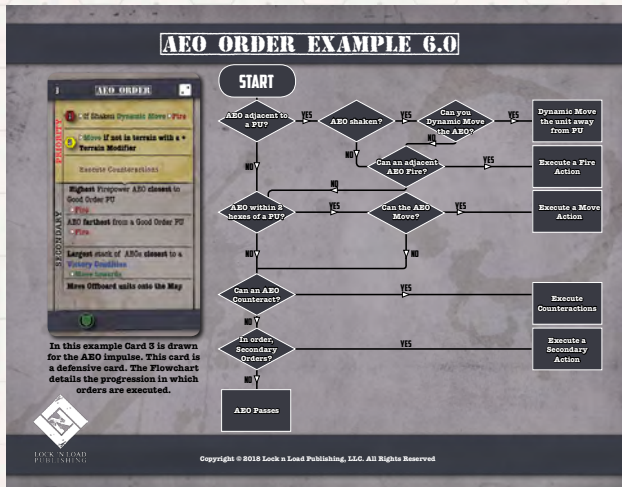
AEO ORDER EXAMPLE 6.0

3 AEO ORDER

PRIMARY

1 If Shaken Dynamic Move • Fire

2 Move if not in terrain with a + Terrain Modifier

Execute Counteractions

SECONDARY

Highest Firepower AEO closest to Good Order PU
• Fire

AEO farthest from a Good Order PU
• Fire

Largest stack of AEOs closest to a Victory Condition
• Move towards

Move Offboard units onto the Map

In this example Card 3 is drawn for the AEO impulse. This card is a defensive card. The Flowchart details the progression in which orders are executed.

START

AEO adjacent to a PU?

YES

AEO shaken?

YES

Can you Dynamic Move the AEO?

YES

Dynamic Move the unit away from PU

NO

NO

Can an adjacent AEO Fire?

YES

Execute a Fire Action

NO

NO

AEO within 2 hexes of a PU?

YES

Can the AEO Move?

YES

Execute a Move Action

NO

NO

Can an AEO Counteract?

YES

Execute Counteractions

NO

In order, Secondary Orders?

YES

Execute a Secondary Action

NO

AEO Passes

LOCK 'N LOAD PUBLISHING

Copyright © 2018 Lock n Load Publishing, LLC. All Rights Reserved